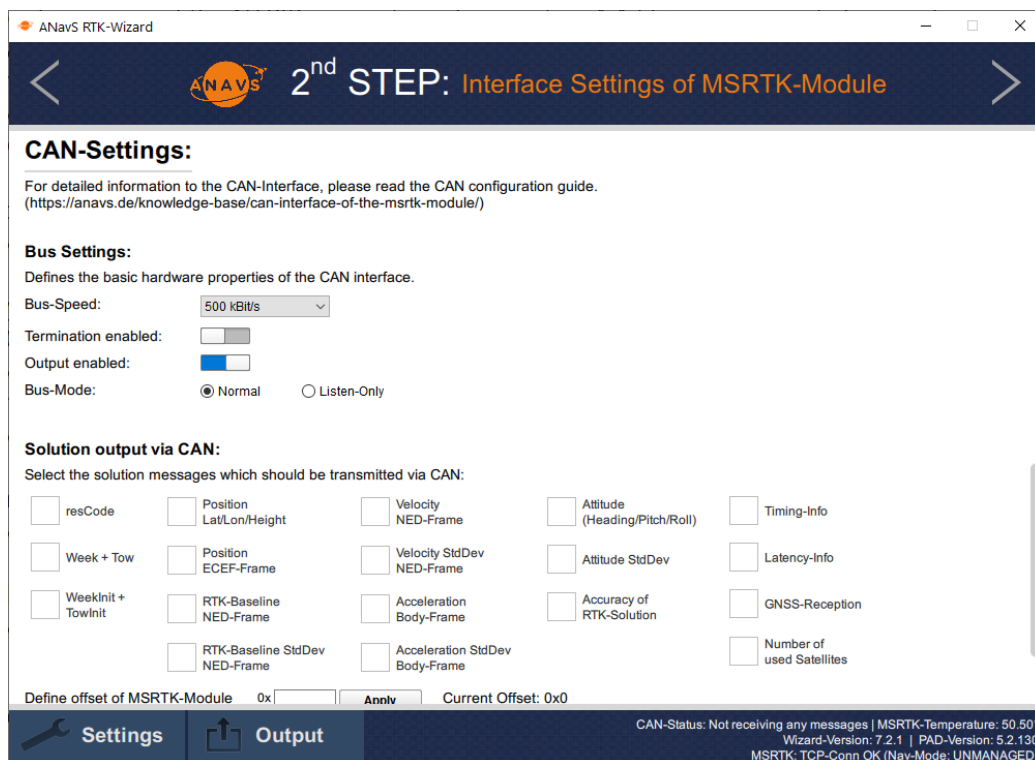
ANavS RTK-Wizard

ANAVS 2nd STEP: Interface Settings of MSRTK-Module

CAN-Settings:

For detailed information to the CAN-Interface, please read the CAN configuration guide. (https://anavs.de/knowledge-base/can-interface-of-the-msrtk-module/)

Bus Settings:

Defines the basic hardware properties of the CAN interface.

Bus-Speed: 500 kBit/s

Termination enabled:

Output enabled:

Bus-Mode: Normal Listen-Only

Solution output via CAN:

Select the solution messages which should be transmitted via CAN:

resCode

Position Lat/Lon/Height

Velocity NED-Frame

Attitude (Heading/Pitch/Roll)

Timing-Info

Week + Tow

Position ECEF-Frame

Velocity StdDev NED-Frame

Attitude StdDev

Latency-Info

WeekInit + TowInit

RTK-Baseline NED-Frame

Acceleration Body-Frame

Accuracy of RTK-Solution

GNSS-Reception

RTK-Baseline StdDev NED-Frame

Acceleration StdDev Body-Frame

Number of used Satellites

Define offset of MSRTK-Module 0x Apply Current Offset: 0x0

Settings Output

CAN-Status: Not receiving any messages | MSRTK-Temperature: 50.50
Wizard-Version: 7.2.1 | PAD-Version: 5.2.130
MSRTK: TCP-Conn OK (Nav-Mode: UNMANAGED